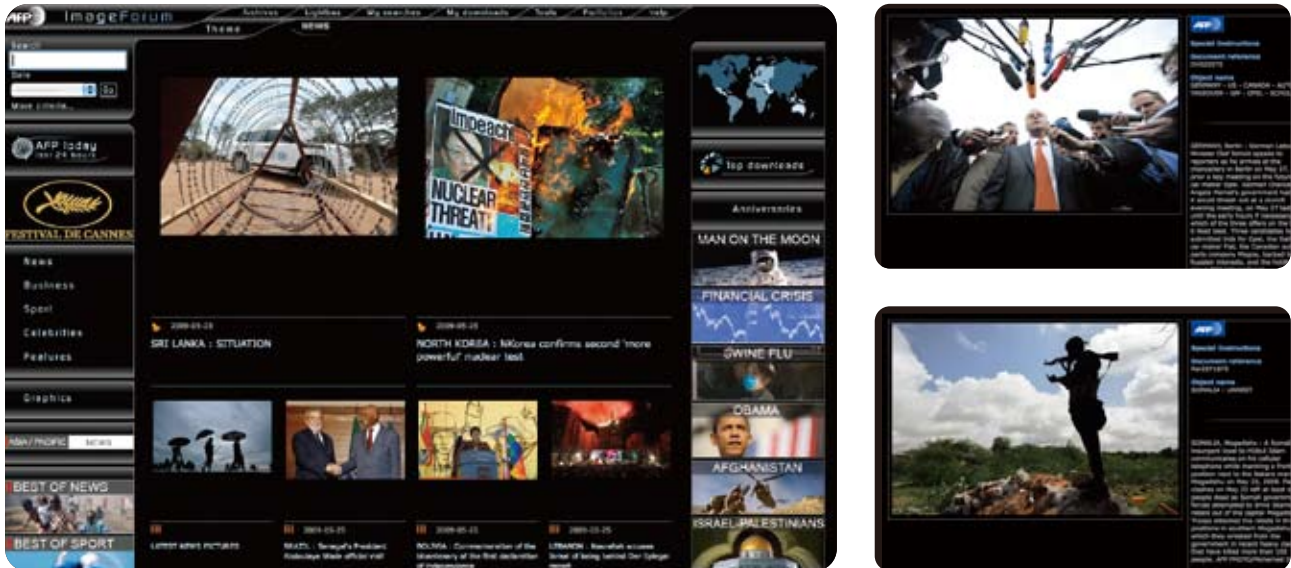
AFP ImageForum

Archives Lightbox My searches My downloads Tools Portfolios Help

Theme NEWS

Search

Date

Go

More criteria...

AFP today last 24 hours

FESTIVAL DE CANNES

News

Business

Sport

Celebrities

Features

Graphics

ASIA / PACIFIC NEWS

BEST OF NEWS

BEST OF SPORT

Impeach

NUCLEAR THREAT

2009-05-25

SRI LANKA : SITUATION

2009-05-25

NORTH KOREA : NKorea confirms second 'more powerful' nuclear test

LATEST NEWS PICTURES

2009-05-25

BRAZIL : Senegal's President Abdoulaye Wade official visit

2009-05-25

BOLIVIA : Commemoration of the bicentenary of the first declaration of independence

2009-05-25

LEBANON : Nasrallah accuses Israel of being behind Dor Spiegel report

top downloads

Anniversaries

MAN ON THE MOON

FINANCIAL CRISIS

SWINE FLU

OBAMA

AFGHANISTAN

ISRAEL-PALESTINIANS

AFP

Special Instructions

Document reference

Object name

AFP

Special Instructions

Document reference

Object name

SOMALIA - UNREST